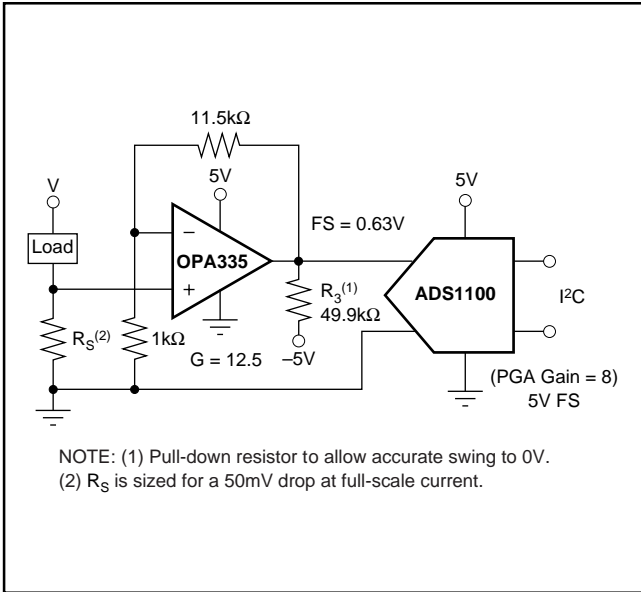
11.5kΩ

V

5V

5V

FS = 0.63V

Load

−

OPA335

+

$R_3^{(1)}$
49.9kΩ

ADS1100

$I^2C$

$R_S^{(2)}$

1kΩ

G = 12.5

−5V

(PGA Gain = 8)
5V FS

NOTE: (1) Pull-down resistor to allow accurate swing to 0V.
(2) $R_S$ is sized for a 50mV drop at full-scale current.